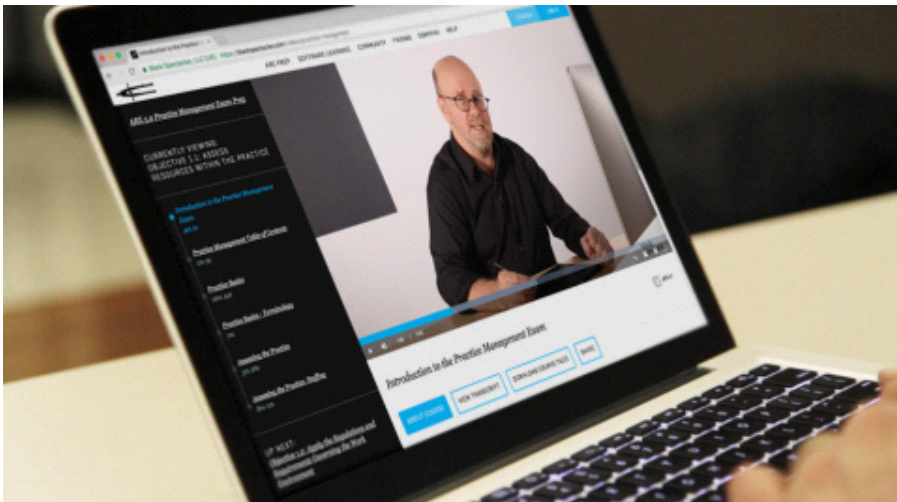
Introduction to the Practice

Black Spectacles

ARE PREP SOFTWARE LEARNING COMMUNITY FORUMS SERVICES HELP

SEARCH LOGIN

ARE 5.0 Practice Management Exam Prep

CURRENTLY VIEWING: OBJECTIVE 1.1: ASSESS RESOURCES WITHIN THE PRACTICE

Introduction to the Practice Management Exam

Practice Management Table of Contents

Practice Basics

Practice Basics - Terminology

Assessing the Practice

Assessing the Practice - Staffing

UP NEXT: Objective 1.2: Apply the Regulations and Requirements Governing the Work Environment

Introduction to the Practice Management Exam

ABOUT COURSE

VIEW TRANSCRIPT

DOWNLOAD COURSE FILES

SHARE